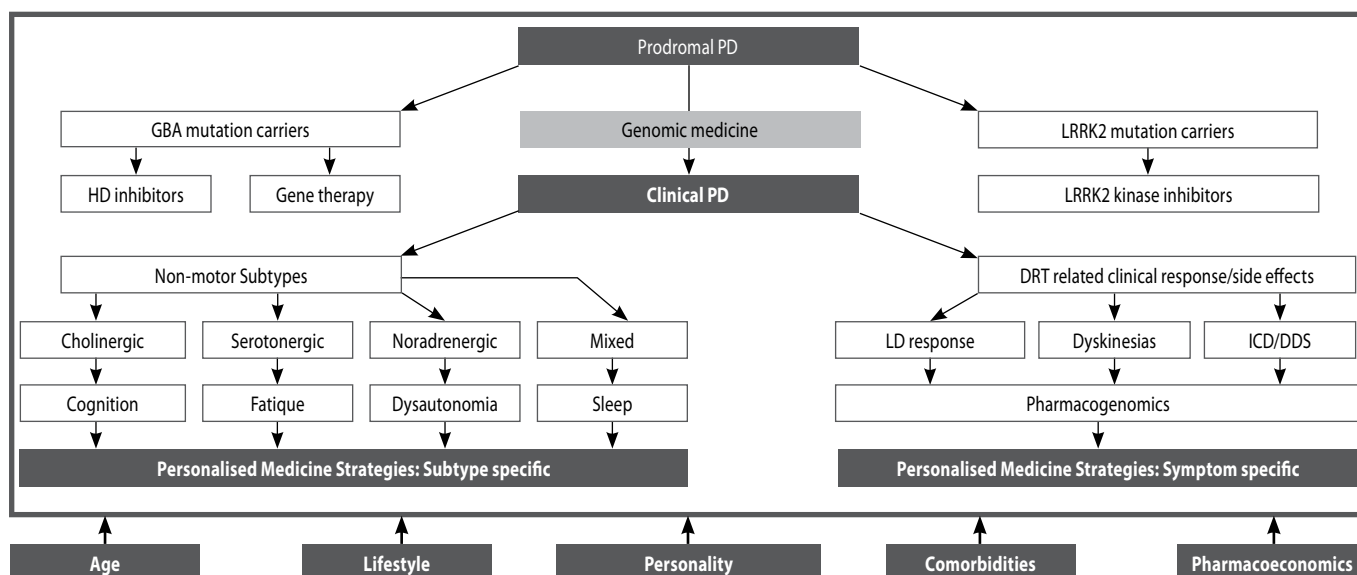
Prodromal PD

GBA mutation carriers

Genomic medicine

LRRK2 mutation carriers

HD inhibitors

Gene therapy

Clinical PD

LRRK2 kinase inhibitors

Non-motor Subtypes

DRT related clinical response/side effects

Cholinergic

Serotonergic

Noradrenergic

Mixed

LD response

Dyskinesias

ICD/DDS

Cognition

Fatique

Dysautonomia

Sleep

Pharmacogenomics

Personalised Medicine Strategies: Subtype specific

Personalised Medicine Strategies: Symptom specific

Age

Lifestyle

Personality

Comorbidities

Pharmacoeconomics